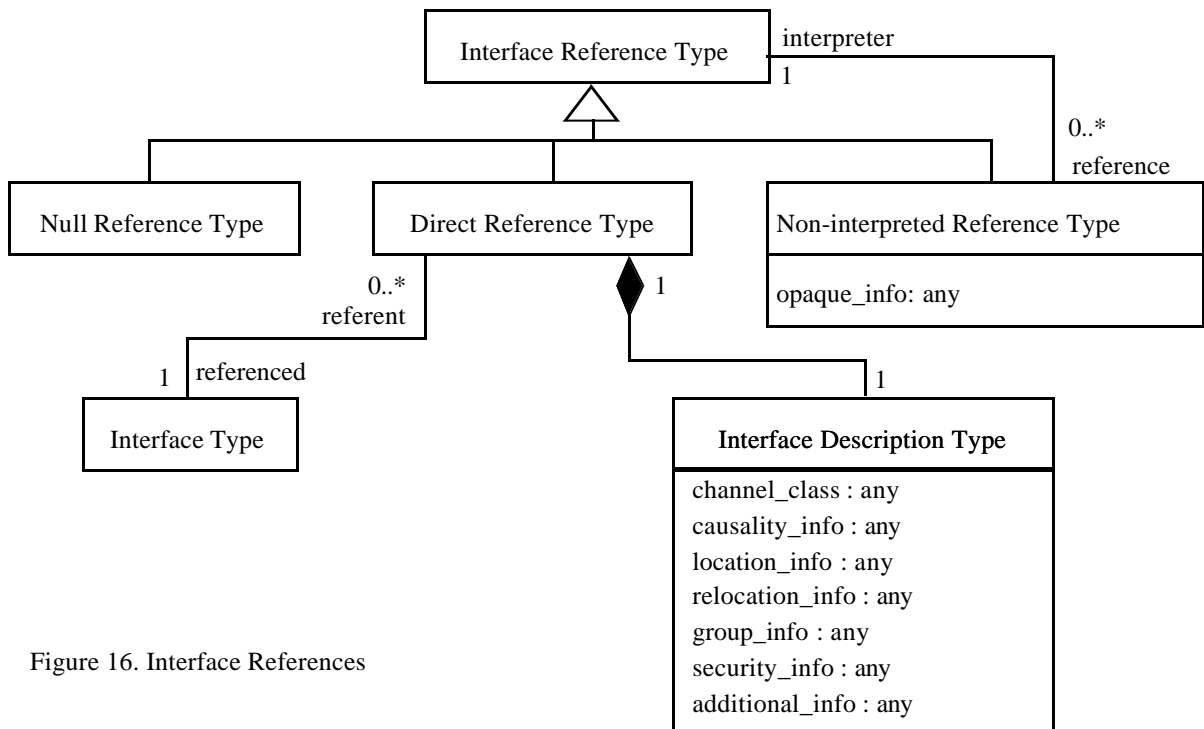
Interface Reference Type

interpreter

1

0..*

reference

Null Reference Type

Direct Reference Type

Non-interpreted Reference Type

opaque_info: any

0..*

referent

1

1

referenced

1

Interface Type

Interface Description Type

channel_class : any
causality_info : any
location_info : any
relocation_info : any
group_info : any
security_info : any
additional_info : any

Figure 16. Interface References